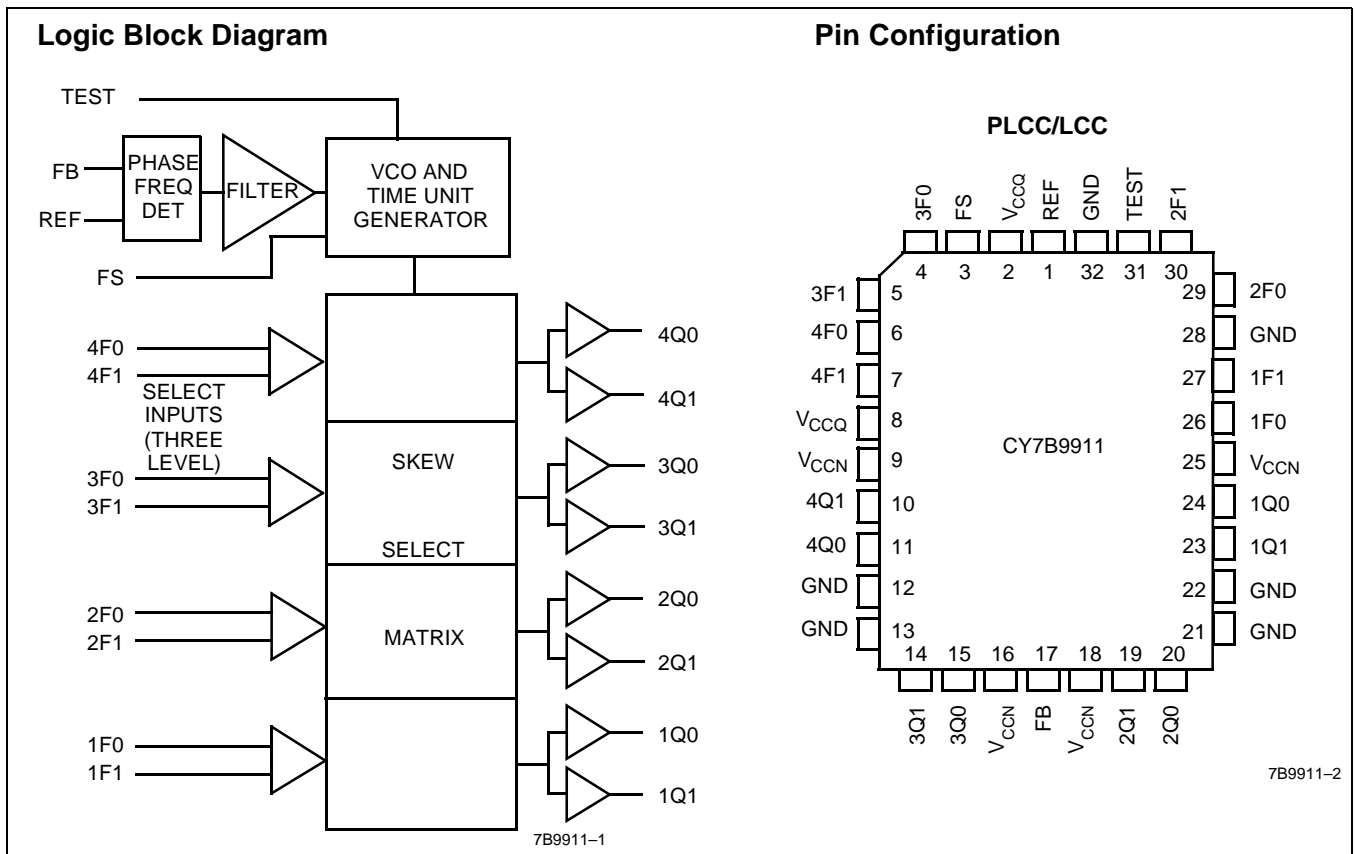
Logic Block Diagram

TEST

FB

REF

PHASE FREQ DET

FILTER

VCO AND TIME UNIT GENERATOR

FS

4F0
4F1

SELECT INPUTS (THREE LEVEL)

3F0
3F1

2F0
2F1

1F0
1F1

SKEW

SELECT

MATRIX

4Q0
4Q1
3Q0
3Q1
2Q0
2Q1
1Q0
1Q1

7B9911–1

Pin Configuration

PLCC/LCC

3F0 FS $V_{CCQ}$ REF GND TEST 2F1

4 3 2 1 32 31 30

3F1 5
4F0 6
4F1 7
$V_{CCQ}$ 8
$V_{CCN}$ 9
4Q1 10
4Q0 11
GND 12
GND 13

29 2F0
28 GND
27 1F1
26 1F0
25 $V_{CCN}$
24 1Q0
23 1Q1
22 GND
21 GND

CY7B9911

14 15 16 17 18 19 20

3Q1 3Q0 $V_{CCN}$ FB $V_{CCN}$ 2Q1 2Q0

7B9911–2